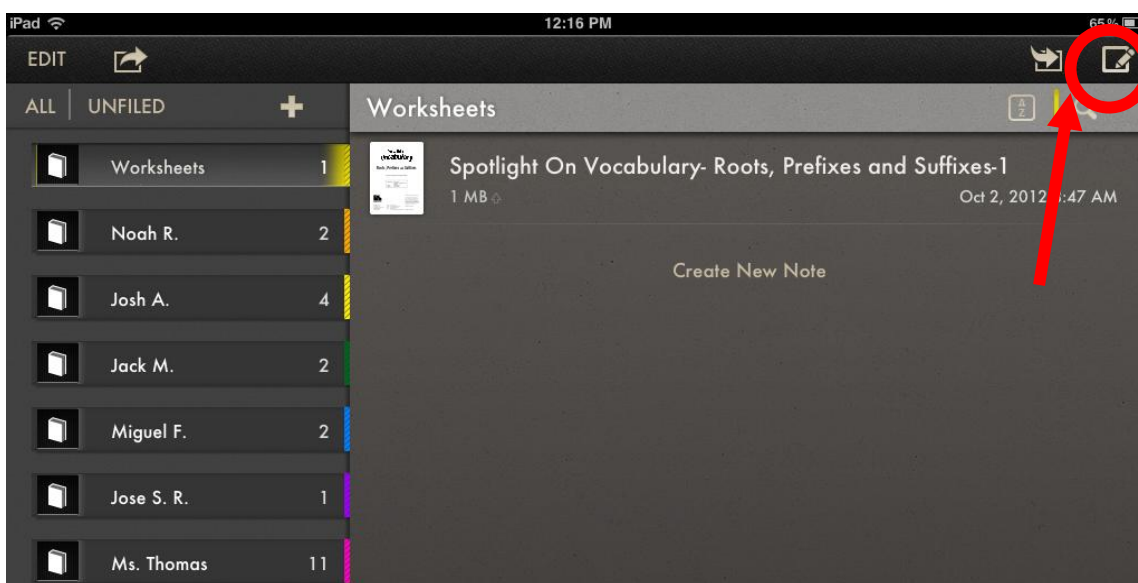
iPad 12:16 PM 65%

EDIT

ALL | UNFILED +

Worksheets

Worksheets 1

Noah R. 2

Josh A. 4

Jack M. 2

Miguel F. 2

Jose S. R. 1

Ms. Thomas 11

Spotlight On Vocabulary- Roots, Prefixes and Suffixes-1

1 MB

Oct 2, 2012 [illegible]:47 AM

Create New Note